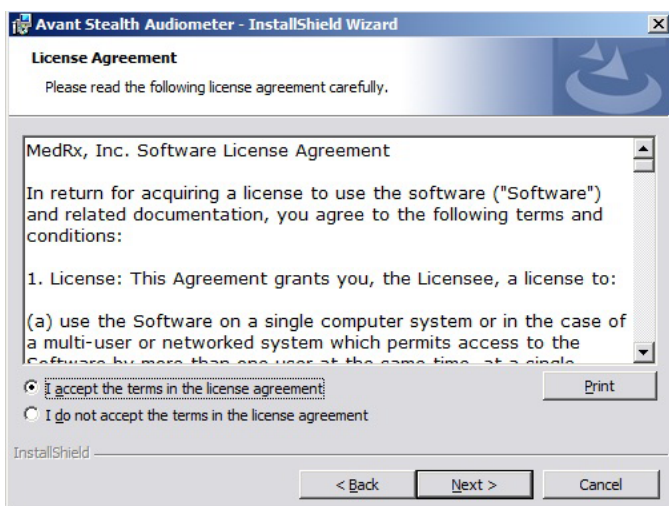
Avant Stealth Audiometer - InstallShield Wizard

License Agreement

Please read the following license agreement carefully.

MedRx, Inc. Software License Agreement

In return for acquiring a license to use the software ("Software") and related documentation, you agree to the following terms and conditions:

1. License: This Agreement grants you, the Licensee, a license to:

(a) use the Software on a single computer system or in the case of a multi-user or networked system which permits access to the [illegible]

I accept the terms in the license agreement

I do not accept the terms in the license agreement

Print

InstallShield

< Back

Next >

Cancel